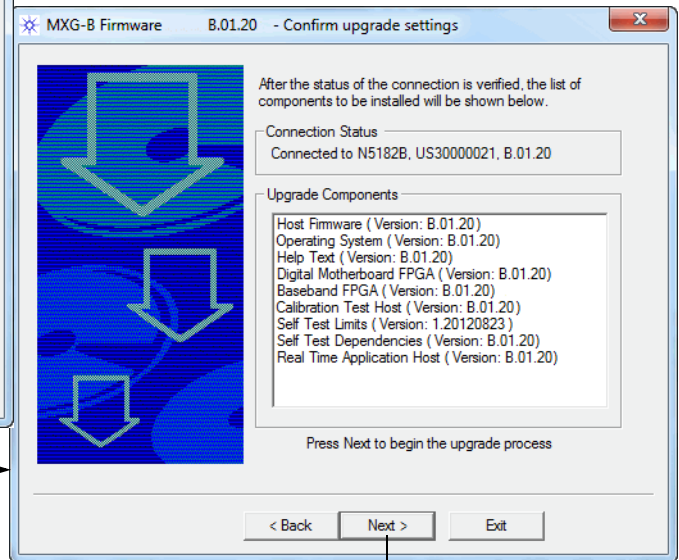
MXG-B Firmware B.01.20 - Confirm upgrade settings

After the status of the connection is verified, the list of components to be installed will be shown below.

Connection Status

Connected to N5182B, US30000021, B.01.20

Upgrade Components

Host Firmware ( Version: B.01.20)
Operating System ( Version: B.01.20)
Help Text ( Version: B.01.20)
Digital Motherboard FPGA ( Version: B.01.20)
Baseband FPGA ( Version: B.01.20)
Calibration Test Host ( Version: B.01.20)
Self Test Limits ( Version: 1.20120823 )
Self Test Dependencies ( Version: B.01.20)
Real Time Application Host ( Version: B.01.20)

Press Next to begin the upgrade process

< Back Next > Exit